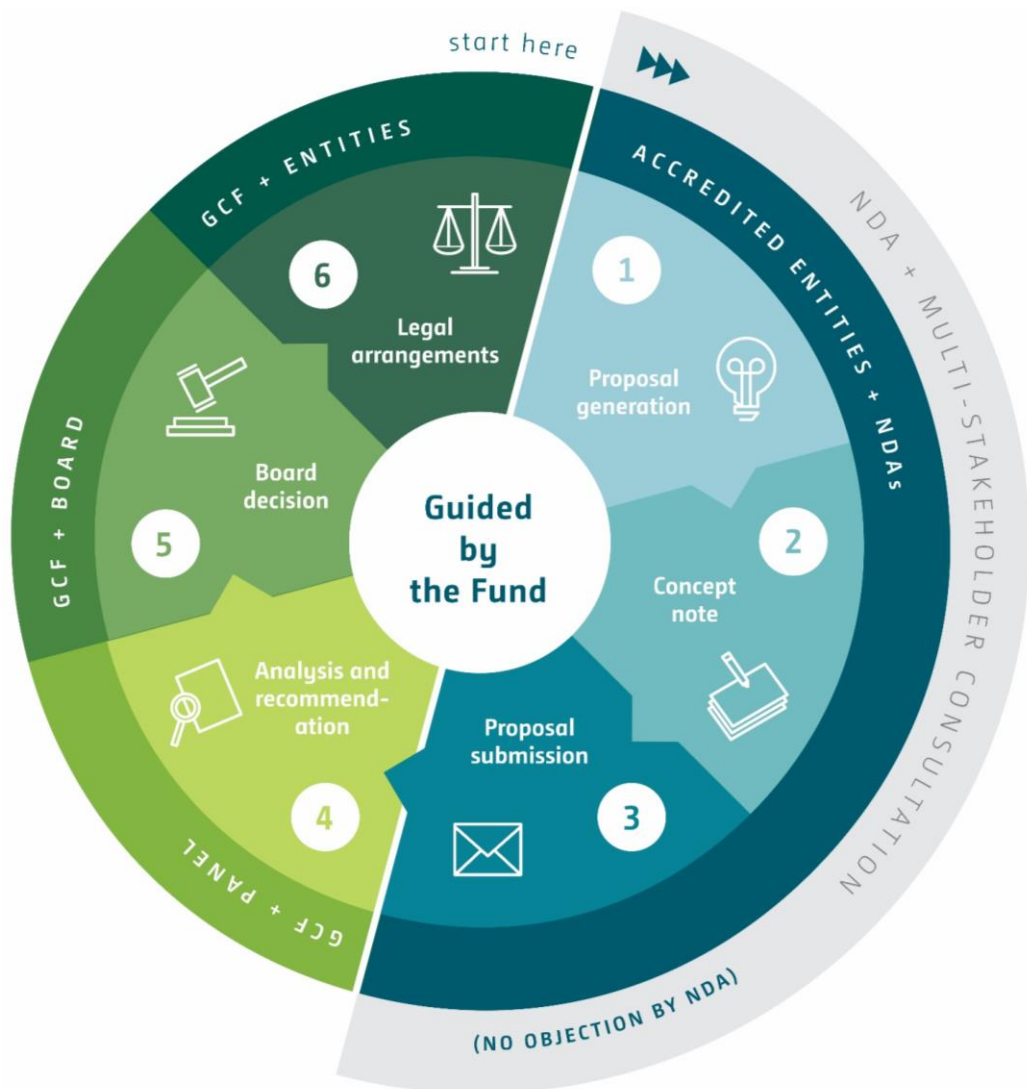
start here

ACCREDITED ENTITIES + NDAs

NDA + MULTI-STAKEHOLDER CONSULTATION

1

Proposal generation

2

Concept note

Proposal submission

3

(NO OBJECTION BY NDA)

GCF + PANEL

Analysis and recommendation

4

GCF + BOARD

Board decision

5

GCF + ENTITIES

6

Legal arrangements

Guided by the Fund